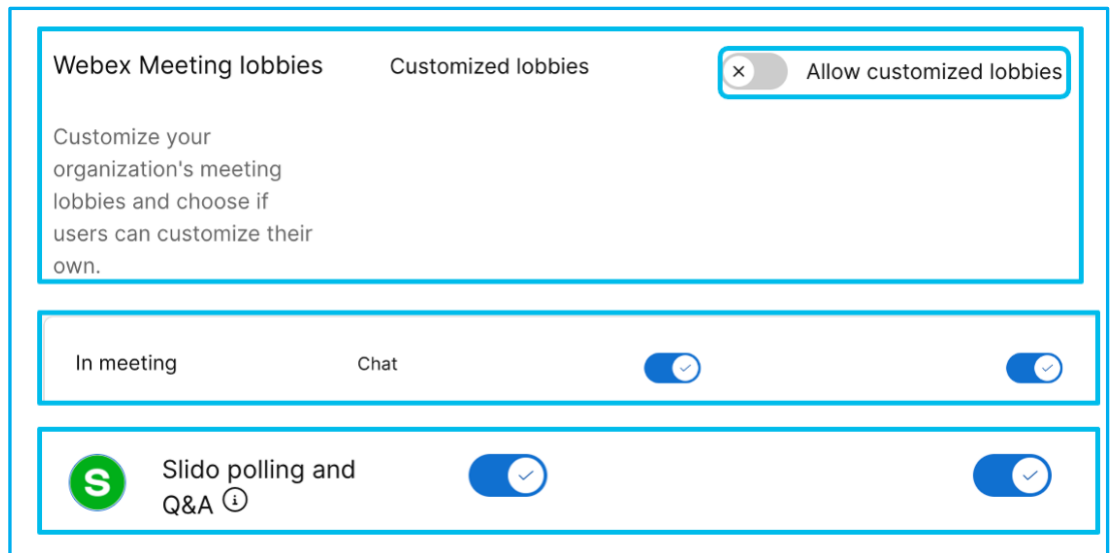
Webex Meeting lobbies

Customized lobbies

Allow customized lobbies

Customize your organization's meeting lobbies and choose if users can customize their own.

In meeting

Chat

S

Slido polling and Q&A